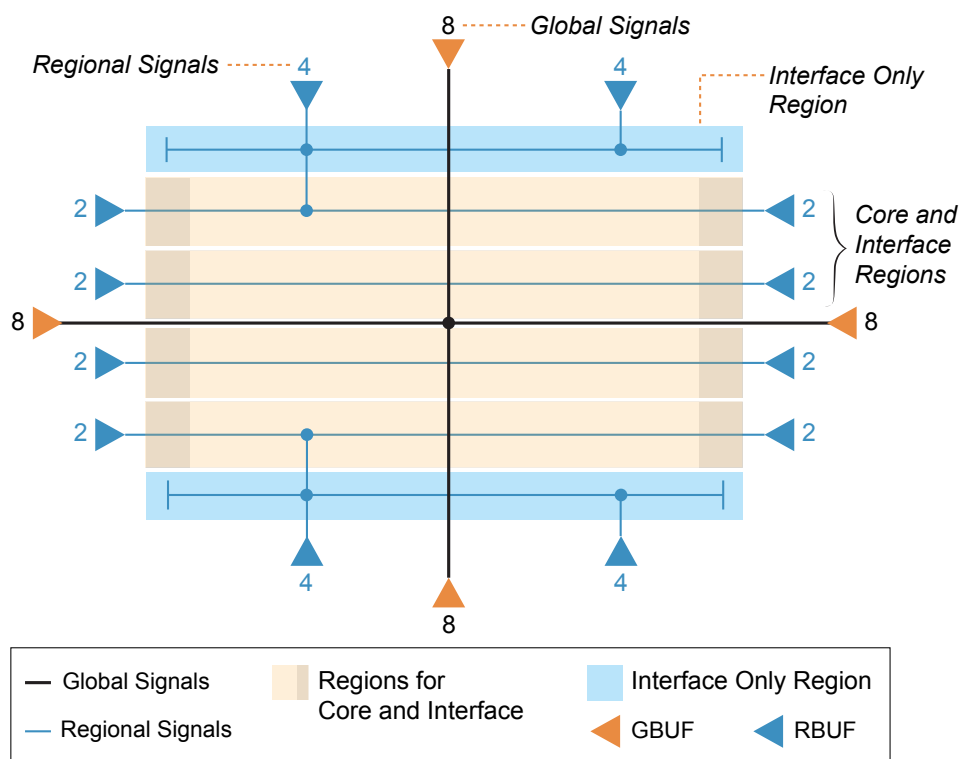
8 Global Signals

Regional Signals 4

4

Interface Only Region

2 2

Core and Interface Regions

2 2

8 8

2 2

2 2

4 4

8

Global Signals

Regional Signals

Regions for Core and Interface

Interface Only Region

GBUF

RBUF